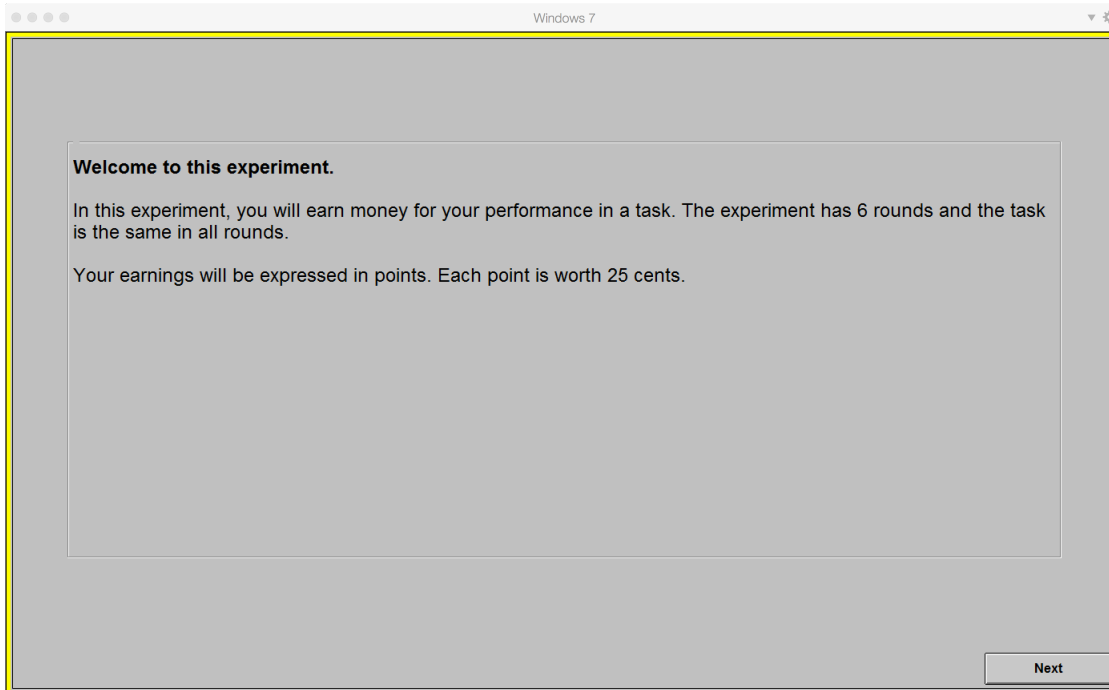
Windows 7

**Welcome to this experiment.**

In this experiment, you will earn money for your performance in a task. The experiment has 6 rounds and the task is the same in all rounds.

Your earnings will be expressed in points. Each point is worth 25 cents.

Next